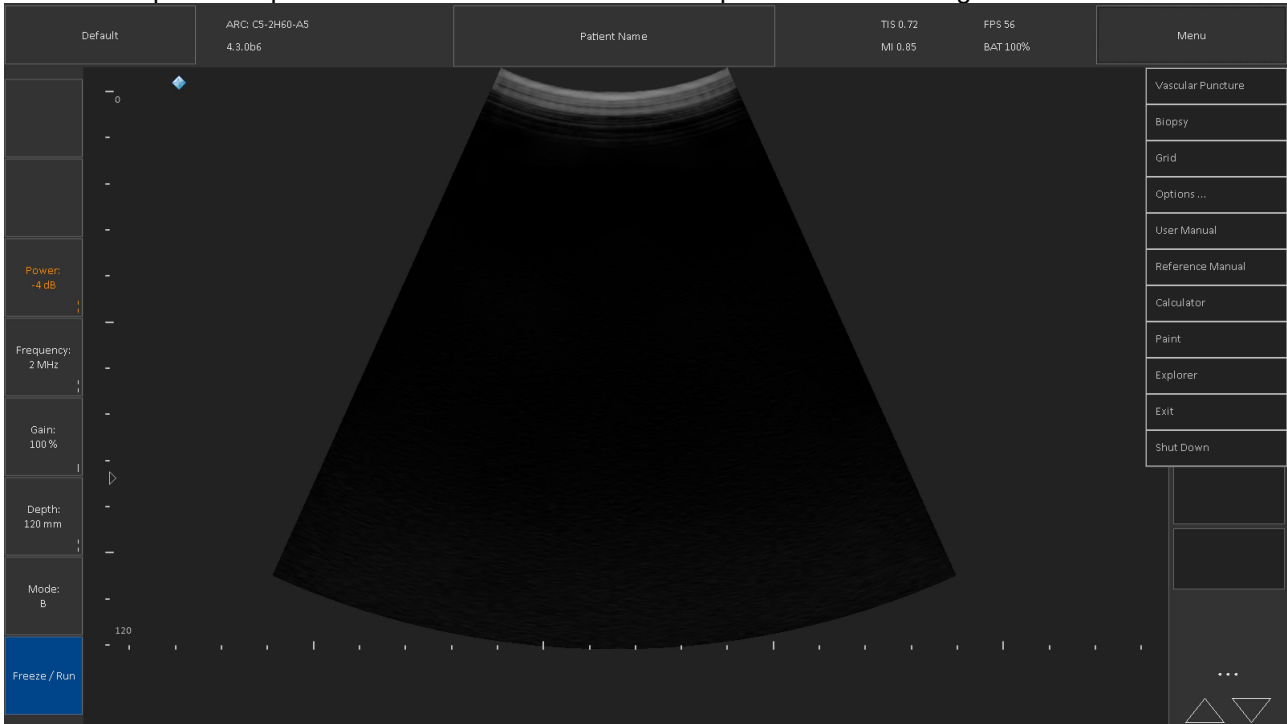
Default

ARC: C5-2H60-A5
4.3.0b6

Patient Name

TIS 0.72
MI 0.85

FPS 56
BAT 100%

Menu

Power:
-4 dB

Frequency:
2 MHz

Gain:
100 %

Depth:
120 mm

Mode:
B

Freeze / Run

0

120

Vascular Puncture
Biopsy
Grid
Options ...
User Manual
Reference Manual
Calculator
Paint
Explorer
Exit
Shut Down

...